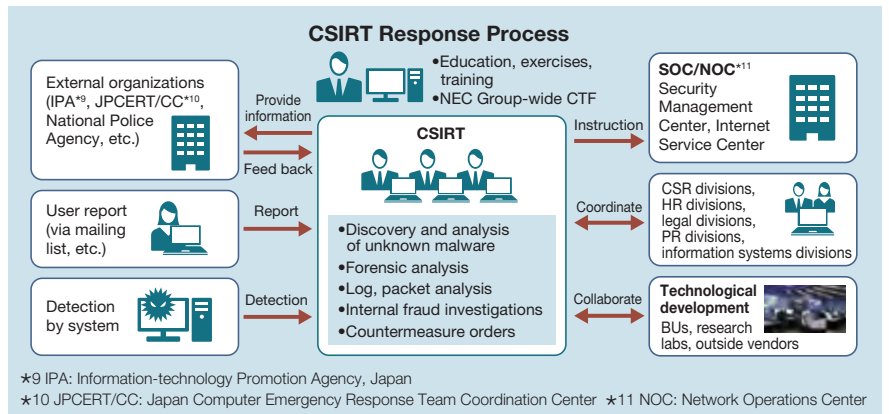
CSIRT Response Process

•Education, exercises, training
•NEC Group-wide CTF

External organizations (IPA*9, JPCERT/CC*10, National Police Agency, etc.)

Provide information

Feed back

User report (via mailing list, etc.)

Report

Detection by system

Detection

CSIRT

•Discovery and analysis of unknown malware
•Forensic analysis
•Log, packet analysis
•Internal fraud investigations
•Countermeasure orders

Instruction

SOC/NOC*11
Security Management Center, Internet Service Center

Coordinate

CSR divisions, HR divisions, legal divisions, PR divisions, information systems divisions

Collaborate

Technological development
BUs, research labs, outside vendors

*9 IPA: Information-technology Promotion Agency, Japan
*10 JPCERT/CC: Japan Computer Emergency Response Team Coordination Center *11 NOC: Network Operations Center